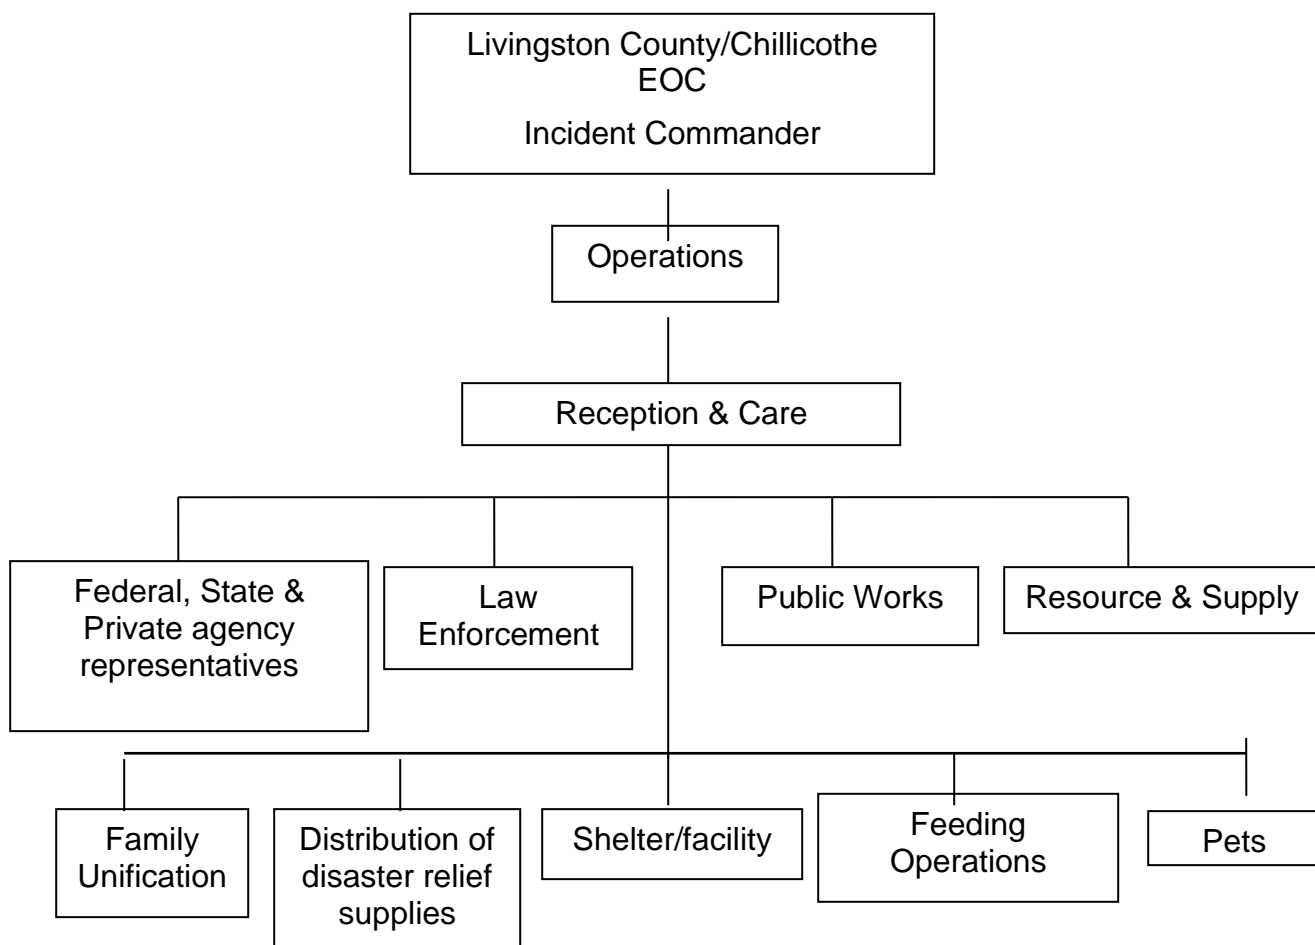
Livingston County/Chillicothe
EOC
Incident Commander

Operations

Reception & Care

Federal, State & Private agency representatives

Law Enforcement

Public Works

Resource & Supply

Family Unification

Distribution of disaster relief supplies

Shelter/facility

Feeding Operations

Pets